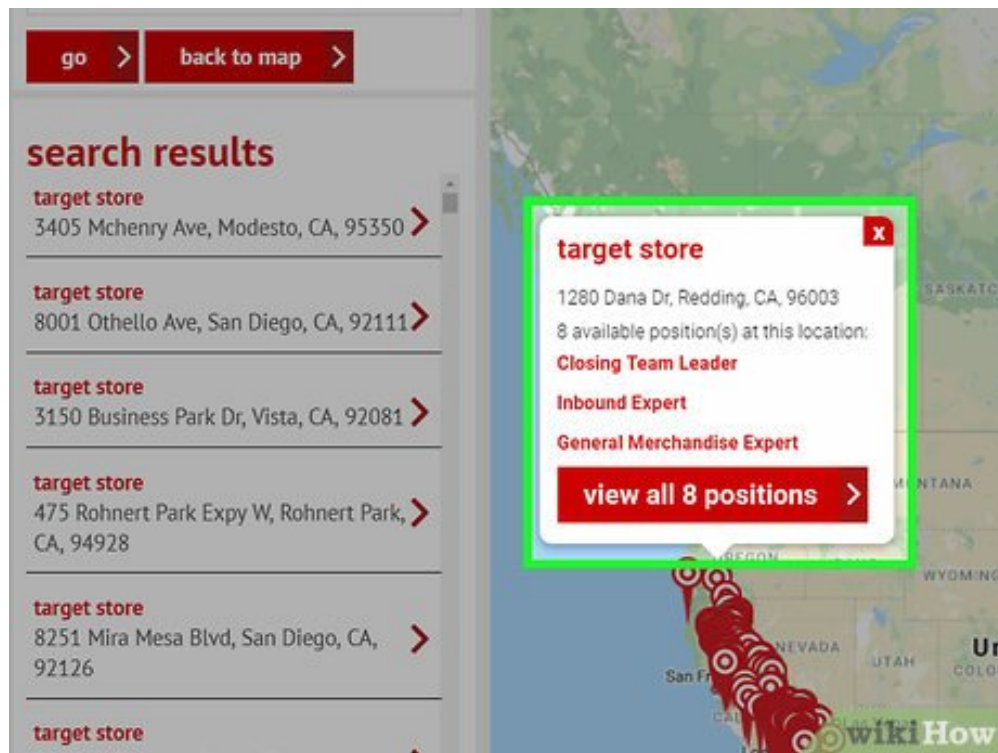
go

back to map

search results

target store
3405 Mchenry Ave, Modesto, CA, 95350

target store
8001 Othello Ave, San Diego, CA, 92111

target store
3150 Business Park Dr, Vista, CA, 92081

target store
475 Rohnert Park Expy W, Rohnert Park, CA, 94928

target store
8251 Mira Mesa Blvd, San Diego, CA, 92126

target store

x

target store

1280 Dana Dr, Redding, CA, 96003

8 available position(s) at this location:

Closing Team Leader

Inbound Expert

General Merchandise Expert

view all 8 positions

SASKATC

NTANA

OREGON

WYOMING

NEVADA

UTAH

COLO

Un

San Fr

CAL

wikiHow